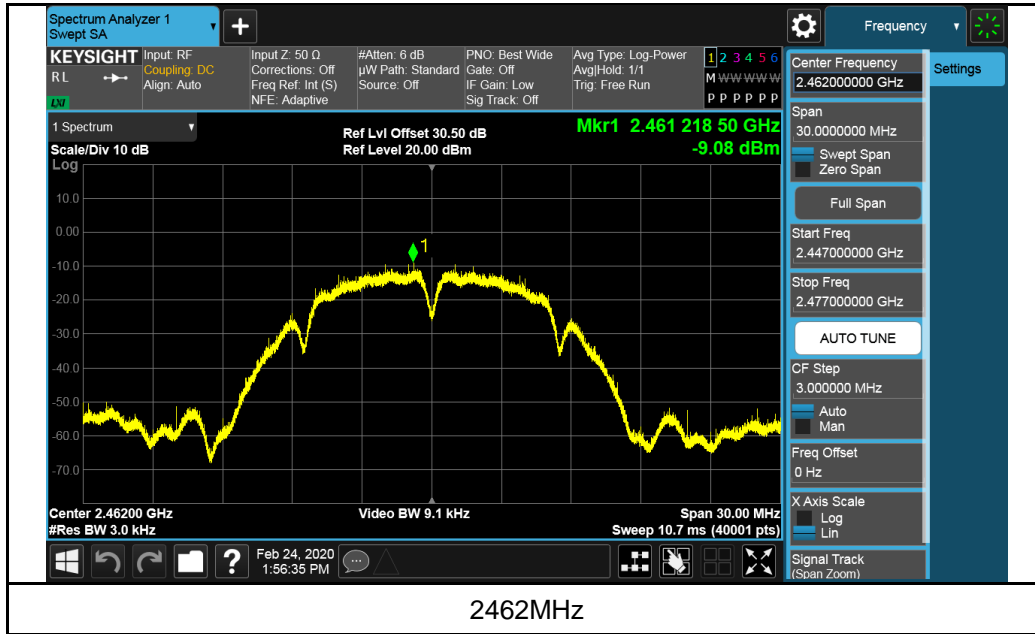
Spectrum Analyzer 1
Swept SA

Frequency

KEYSIGHT RL LXI
Input: RF
Coupling: DC
Align: Auto

Input Z: 50 Ω
Corrections: Off
Freq Ref: Int (S)
NFE: Adaptive

#Atten: 6 dB
µW Path: Standard
Source: Off

PNO: Best Wide
Gate: Off
IF Gain: Low
Sig Track: Off

Avg Type: Log-Power
Avg|Hold: 1/1
Trig: Free Run

1 2 3 4 5 6
M WWWWW
P P P P P P

1 Spectrum
Scale/Div 10 dB
Log

Ref Lvl Offset 30.50 dB
Ref Level 20.00 dBm

Mkr1 2.461 218 50 GHz
-9.08 dBm

10.0
0.00
-10.0
-20.0
-30.0
-40.0
-50.0
-60.0
-70.0

1

Center 2.46200 GHz
#Res BW 3.0 kHz

Video BW 9.1 kHz

Span 30.00 MHz
Sweep 10.7 ms (40001 pts)

Feb 24, 2020
1:56:35 PM

Center Frequency
2.462000000 GHz

Settings

Span
30.0000000 MHz
Swept Span
Zero Span

Full Span

Start Freq
2.447000000 GHz

Stop Freq
2.477000000 GHz

AUTO TUNE

CF Step
3.000000 MHz
Auto
Man

Freq Offset
0 Hz

X Axis Scale
Log
Lin

Signal Track
(Span Zoom)

2462MHz